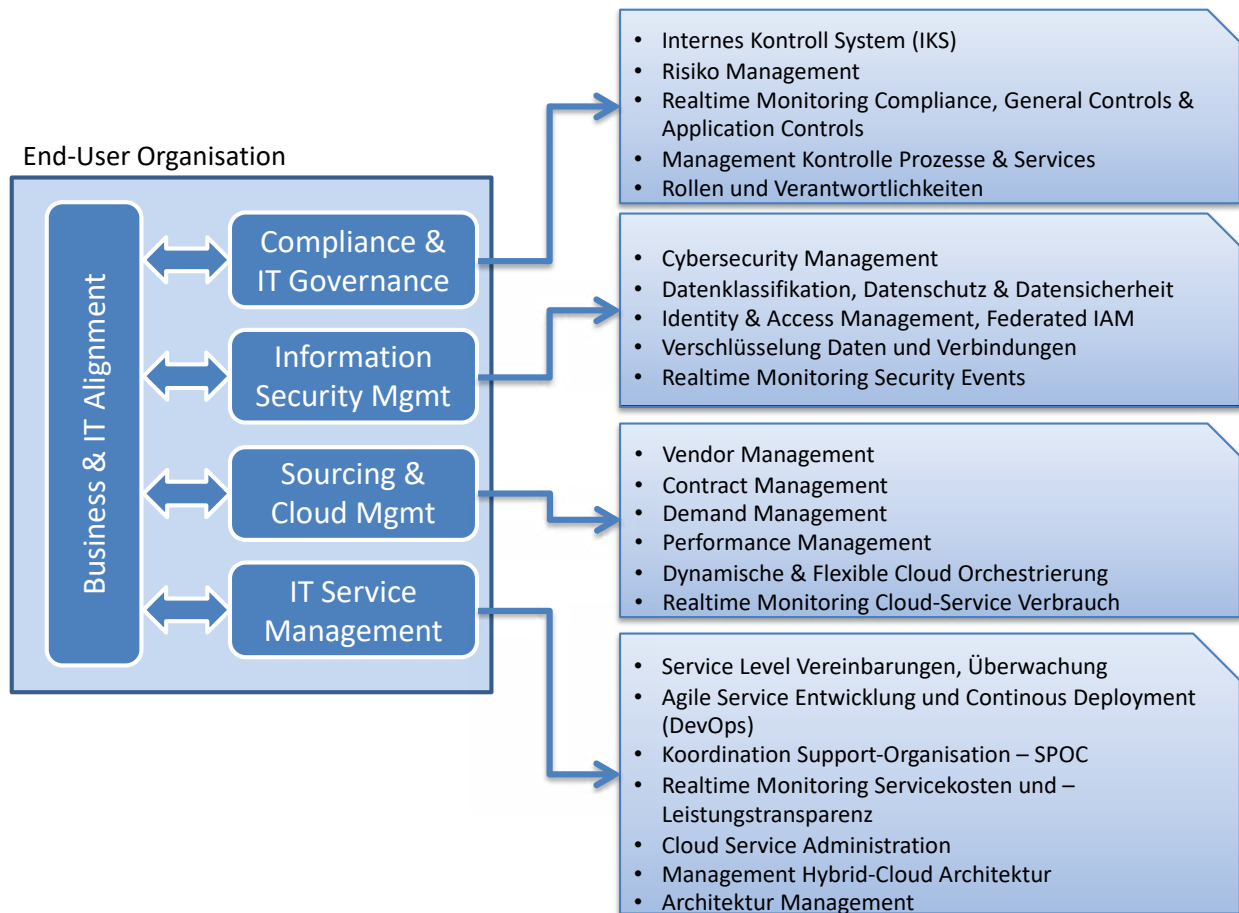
End-User Organisation

Business & IT Alignment

Compliance & IT Governance

Information Security Mgmt

Sourcing & Cloud Mgmt

IT Service Management

- Internes Kontroll System (IKS)
- Risiko Management
- Realtime Monitoring Compliance, General Controls & Application Controls
- Management Kontrolle Prozesse & Services
- Rollen und Verantwortlichkeiten

- Cybersecurity Management
- Datenklassifikation, Datenschutz & Datensicherheit
- Identity & Access Management, Federated IAM
- Verschlüsselung Daten und Verbindungen
- Realtime Monitoring Security Events

- Vendor Management
- Contract Management
- Demand Management
- Performance Management
- Dynamische & Flexible Cloud Orchestrierung
- Realtime Monitoring Cloud-Service Verbrauch

- Service Level Vereinbarungen, Überwachung
- Agile Service Entwicklung und Continous Deployment (DevOps)
- Koordination Support-Organisation – SPOC
- Realtime Monitoring Servicekosten und – Leistungstransparenz
- Cloud Service Administration
- Management Hybrid-Cloud Architektur
- Architektur Management